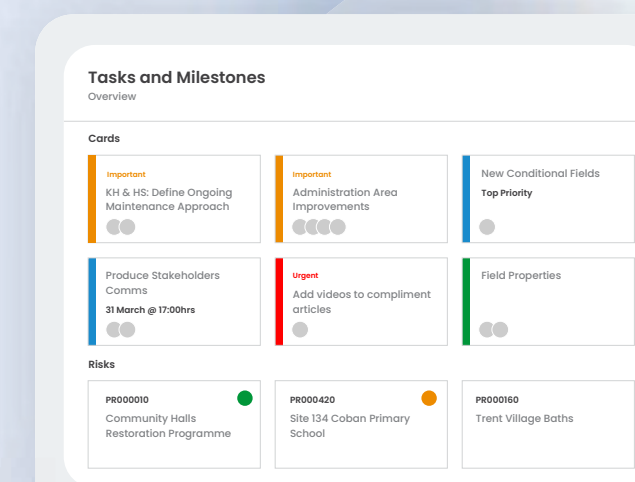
Tasks and Milestones
Overview

Cards

Important
KH & HS: Define Ongoing Maintenance Approach

Important
Administration Area Improvements

New Conditional Fields
Top Priority

Produce Stakeholders Comms
31 March @ 17:00hrs

Urgent
Add videos to compliment articles

Field Properties

Risks

PR000010
Community Halls Restoration Programme

PR000420
Site 134 Coban Primary School

PR000160
Trent Village Baths